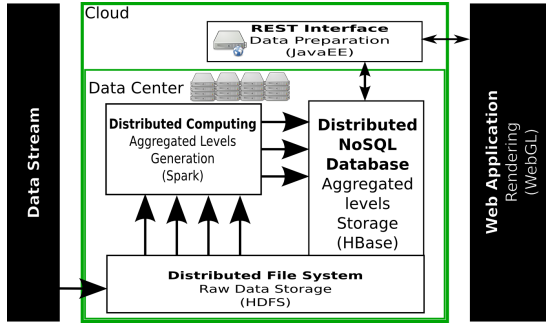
Data Stream

Cloud

REST Interface
Data Preparation
(JavaEE)

Data Center

Distributed Computing
Aggregated Levels
Generation
(Spark)

Distributed
NoSQL
Database
Aggregated
levels
Storage
(HBase)

Distributed File System
Raw Data Storage
(HDFS)

Web Application
Rendering
(WebGL)